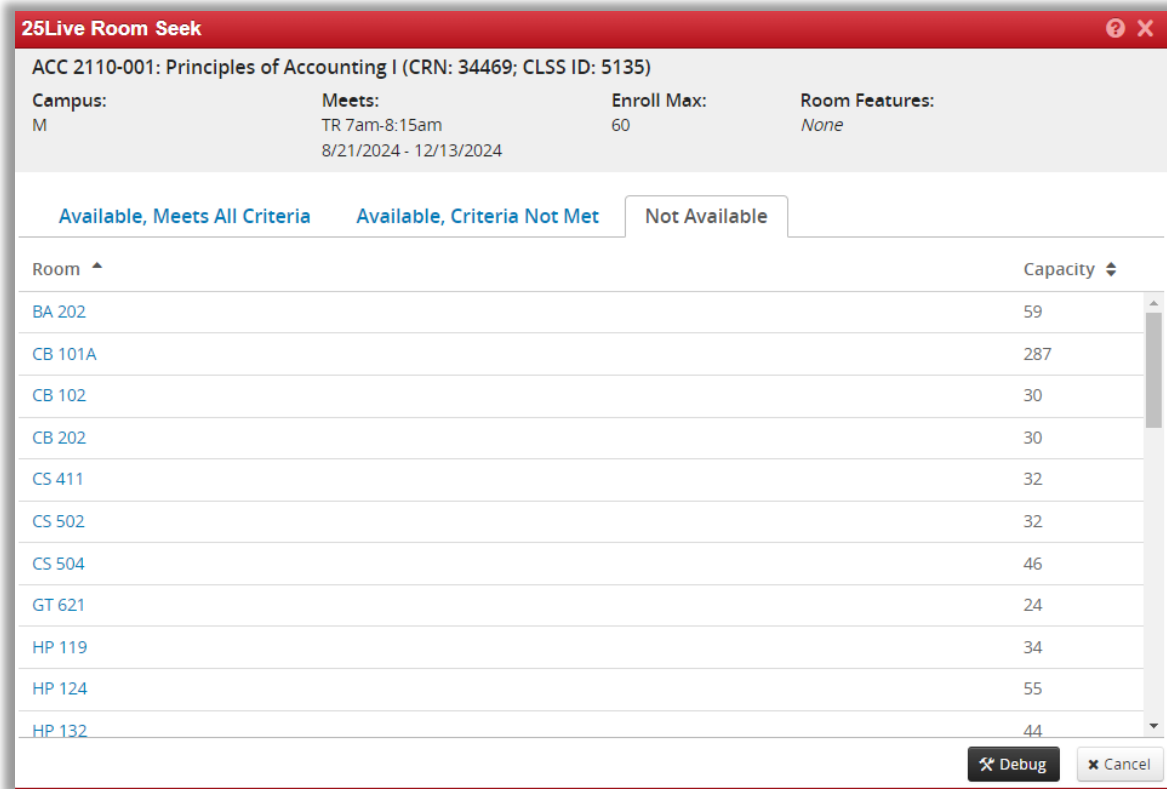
25Live Room Seek

ACC 2110-001: Principles of Accounting I (CRN: 34469; CLSS ID: 5135)

Campus:
M

Meets:
TR 7am-8:15am
8/21/2024 - 12/13/2024

Enroll Max:
60

Room Features:
None

Available, Meets All Criteria | Available, Criteria Not Met | Not Available

| Room | Capacity |
|---|---|
| BA 202 | 59 |
| CB 101A | 287 |
| CB 102 | 30 |
| CB 202 | 30 |
| CS 411 | 32 |
| CS 502 | 32 |
| CS 504 | 46 |
| GT 621 | 24 |
| HP 119 | 34 |
| HP 124 | 55 |
| HP 132 | 44 |

Debug
Cancel